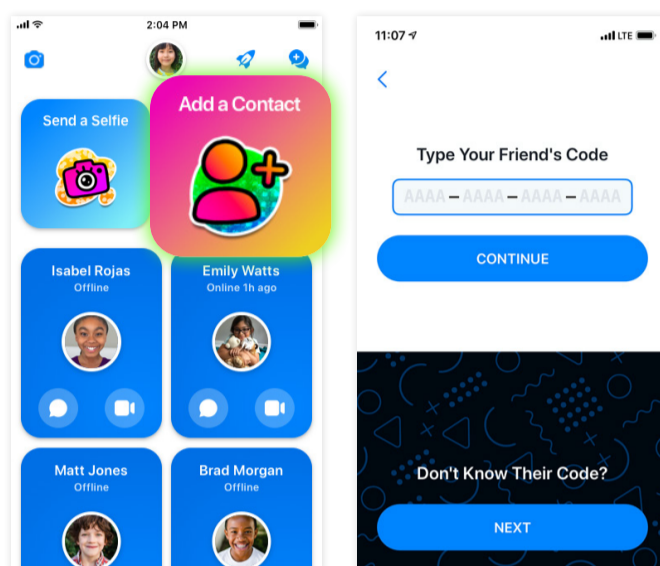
2:04 PM

Send a Selfie

Add a Contact

Isabel Rojas
Offline

Emily Watts
Online 1h ago

Matt Jones
Offline

Brad Morgan
Offline

11:07 LTE

<

Type Your Friend's Code

AAAA – AAAA – AAAA – AAAA

CONTINUE

Don't Know Their Code?

NEXT